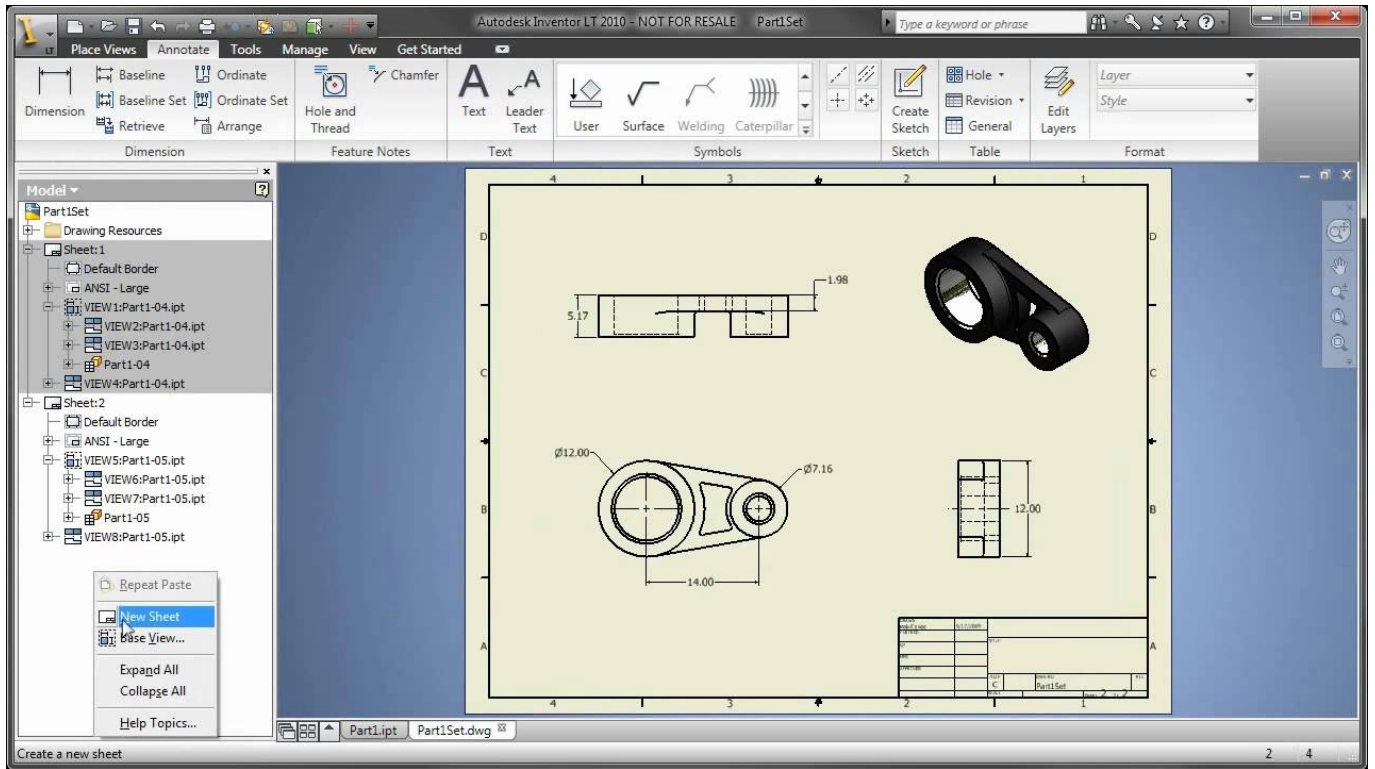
Autodesk Inventor LT 2010 - NOT FOR RESALE Part1Set
Type a keyword or phrase

LT Place Views Annotate Tools Manage View Get Started

Dimension
Baseline
Baseline Set
Retrieve
Ordinate
Ordinate Set
Arrange
Dimension

Hole and Thread
Chamfer
Feature Notes

Text
Leader Text
Text

User
Surface
Welding
Caterpillar
Symbols

Create Sketch
Sketch

Hole
Revision
General
Table

Edit Layers
Layer
Style
Format

Model
Part1Set
Drawing Resources
Sheet:1
Default Border
ANSI - Large
VIEW1:Part1-04.ipt
VIEW2:Part1-04.ipt
VIEW3:Part1-04.ipt
Part1-04
VIEW4:Part1-04.ipt
Sheet:2
Default Border
ANSI - Large
VIEW5:Part1-05.ipt
VIEW6:Part1-05.ipt
VIEW7:Part1-05.ipt
Part1-05
VIEW8:Part1-05.ipt

Repeat Paste
New Sheet
Base View...
Expand All
Collapse All
Help Topics...

4 3 2 1
D
C
B
A
1.98
5.17
Ø12.00
Ø7.16
14.00
12.00
C
Part1Set
2 2

Part1.ipt
Part1Set.dwg

Create a new sheet
2 4